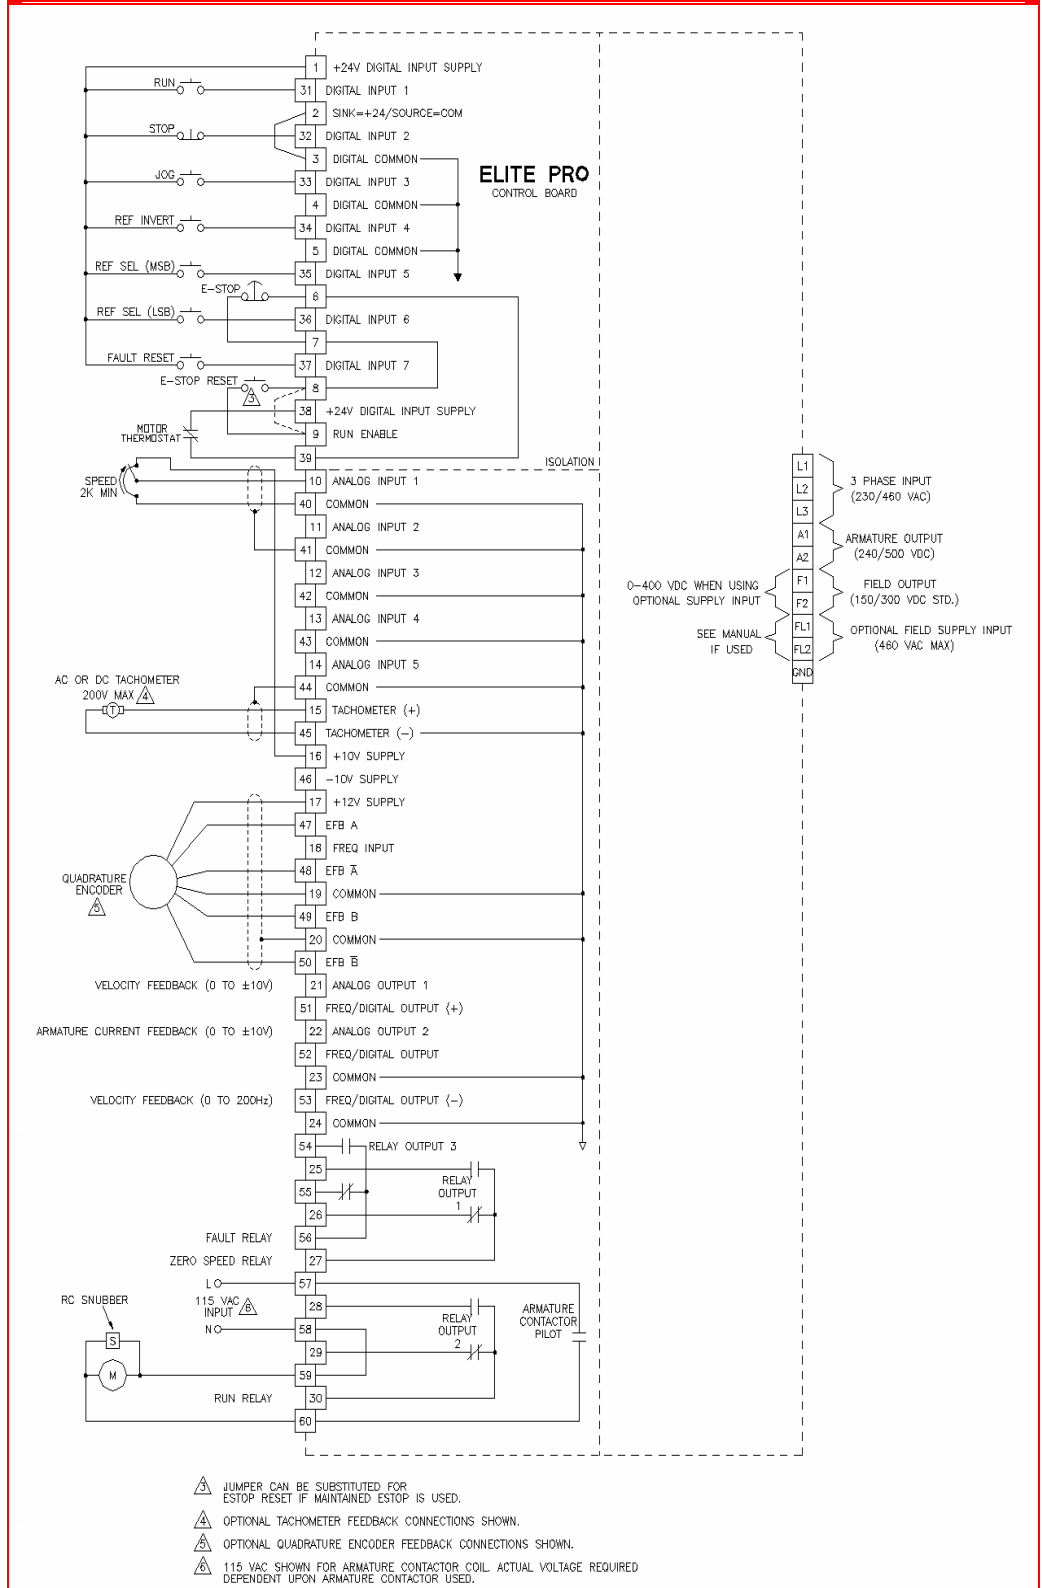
ELITE PRO
CONTROL BOARD

RUN
STOP
JOG
REF INVERT
REF SEL (MSB)
E-STOP
REF SEL (LSB)
FAULT RESET
E-STOP RESET
3
MOTOR THERMOSTAT
SPEED 2K MIN
ISOLATION

1 +24V DIGITAL INPUT SUPPLY
31 DIGITAL INPUT 1
2 SINK=+24/SOURCE=COM
32 DIGITAL INPUT 2
3 DIGITAL COMMON
33 DIGITAL INPUT 3
4 DIGITAL COMMON
34 DIGITAL INPUT 4
5 DIGITAL COMMON
35 DIGITAL INPUT 5
6
36 DIGITAL INPUT 6
7
37 DIGITAL INPUT 7
8
38 +24V DIGITAL INPUT SUPPLY
9 RUN ENABLE
39
10 ANALOG INPUT 1
40 COMMON
11 ANALOG INPUT 2
41 COMMON
12 ANALOG INPUT 3
42 COMMON
13 ANALOG INPUT 4
43 COMMON
14 ANALOG INPUT 5
44 COMMON
15 TACHOMETER (+)
45 TACHOMETER (–)
16 +10V SUPPLY
46 –10V SUPPLY
17 +12V SUPPLY
47 EFB A
18 FREQ INPUT
48 EFB $\bar{A}$
19 COMMON
49 EFB B
20 COMMON
50 EFB $\bar{B}$
21 ANALOG OUTPUT 1
51 FREQ/DIGITAL OUTPUT (+)
22 ANALOG OUTPUT 2
52 FREQ/DIGITAL OUTPUT
23 COMMON
53 FREQ/DIGITAL OUTPUT (–)
24 COMMON
54 RELAY OUTPUT 3
25
55
26
56
27
57
28
58
29
59
30
60

AC OR DC TACHOMETER 200V MAX 4
T
QUADRATURE ENCODER 5
VELOCITY FEEDBACK (0 TO ±10V)
ARMATURE CURRENT FEEDBACK (0 TO ±10V)
VELOCITY FEEDBACK (0 TO 200Hz)
RELAY OUTPUT 1
FAULT RELAY
ZERO SPEED RELAY
L
115 VAC INPUT 6
N
RC SNUBBER
S
M
RELAY OUTPUT 2
ARMATURE CONTACTOR PILOT
RUN RELAY

L1
L2
L3
A1
A2
F1
F2
FL1
FL2
GND
3 PHASE INPUT (230/460 VAC)
ARMATURE OUTPUT (240/500 VDC)
0–400 VDC WHEN USING OPTIONAL SUPPLY INPUT
FIELD OUTPUT (150/300 VDC STD.)
SEE MANUAL IF USED
OPTIONAL FIELD SUPPLY INPUT (460 VAC MAX)

3 JUMPER CAN BE SUBSTITUTED FOR ESTOP RESET IF MAINTAINED ESTOP IS USED.
4 OPTIONAL TACHOMETER FEEDBACK CONNECTIONS SHOWN.
5 OPTIONAL QUADRATURE ENCODER FEEDBACK CONNECTIONS SHOWN.
6 115 VAC SHOWN FOR ARMATURE CONTACTOR COIL. ACTUAL VOLTAGE REQUIRED DEPENDENT UPON ARMATURE CONTACTOR USED.